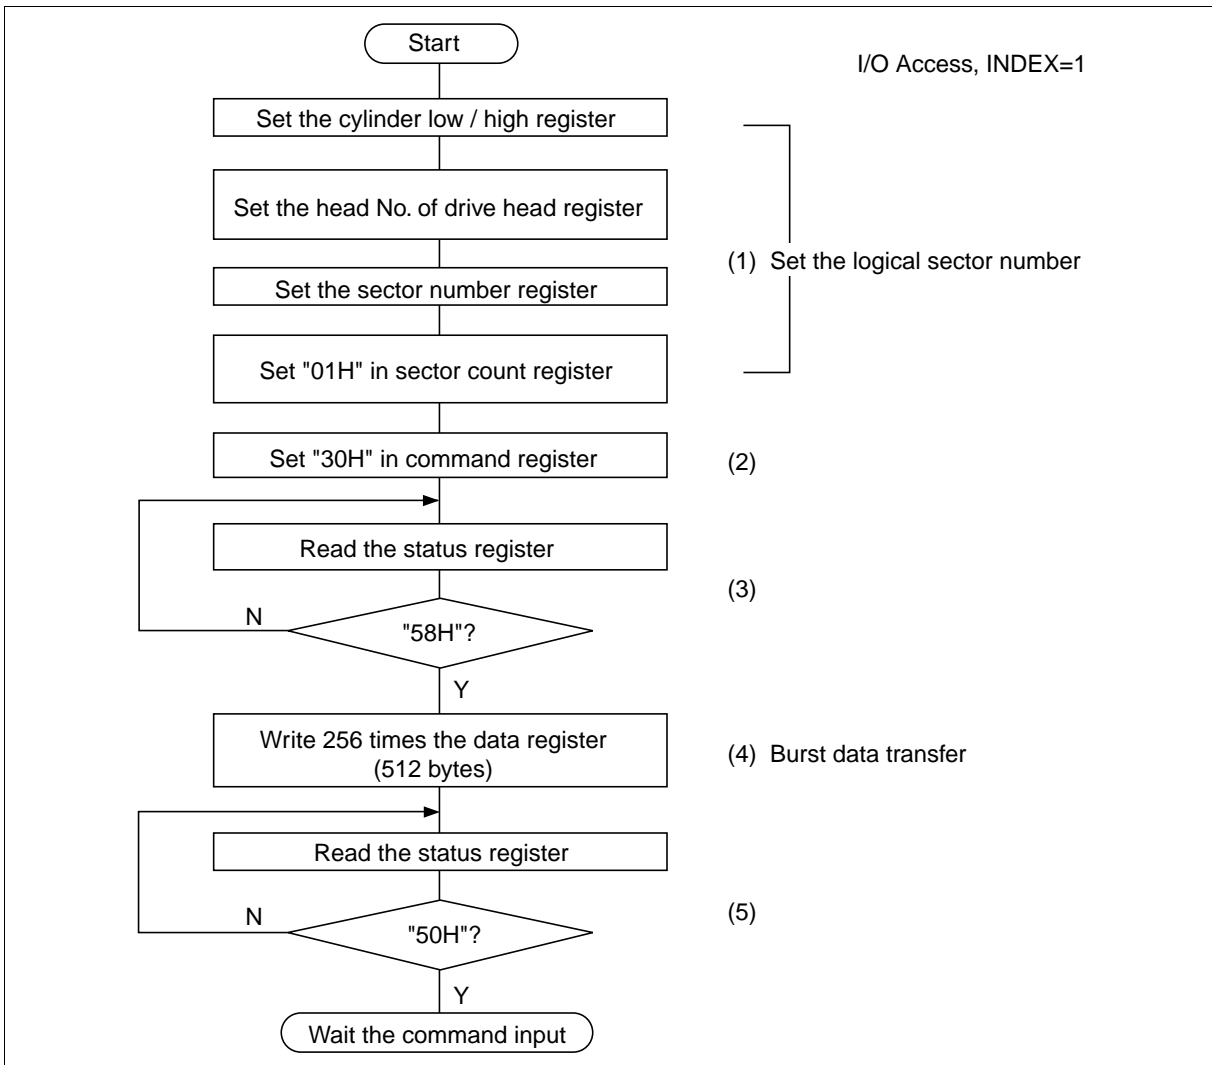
Start

I/O Access, INDEX=1

Set the cylinder low / high register

Set the head No. of drive head register

(1) Set the logical sector number

Set the sector number register

Set "01H" in sector count register

Set "30H" in command register

(2)

Read the status register

(3)

N

"58H"?

Y

Write 256 times the data register (512 bytes)

(4) Burst data transfer

Read the status register

(5)

N

"50H"?

Y

Wait the command input